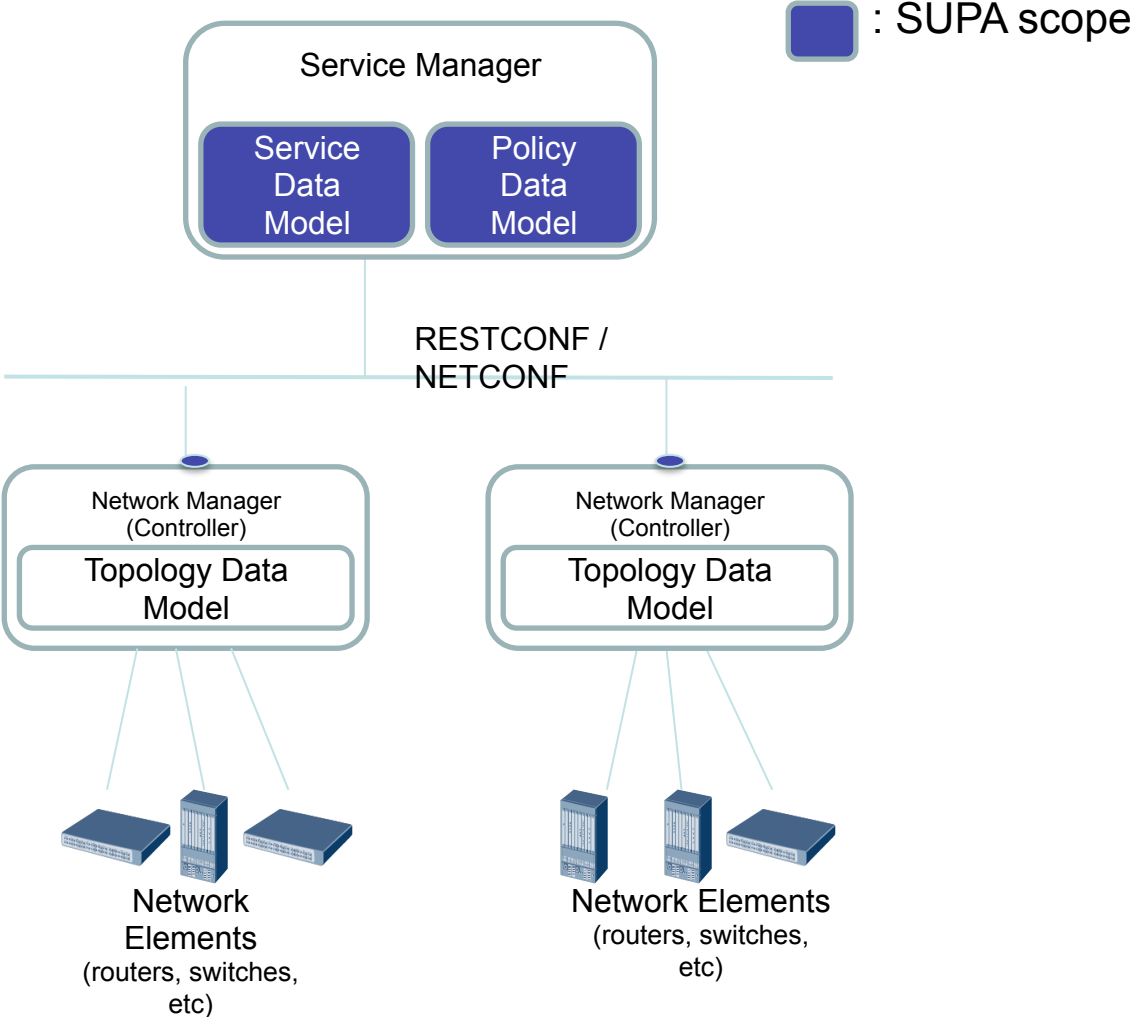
: SUPA scope

Service Manager

Service Data Model

Policy Data Model

RESTCONF / NETCONF

Network Manager (Controller)

Topology Data Model

Network Manager (Controller)

Topology Data Model

Network Elements (routers, switches, etc)

Network Elements (routers, switches, etc)